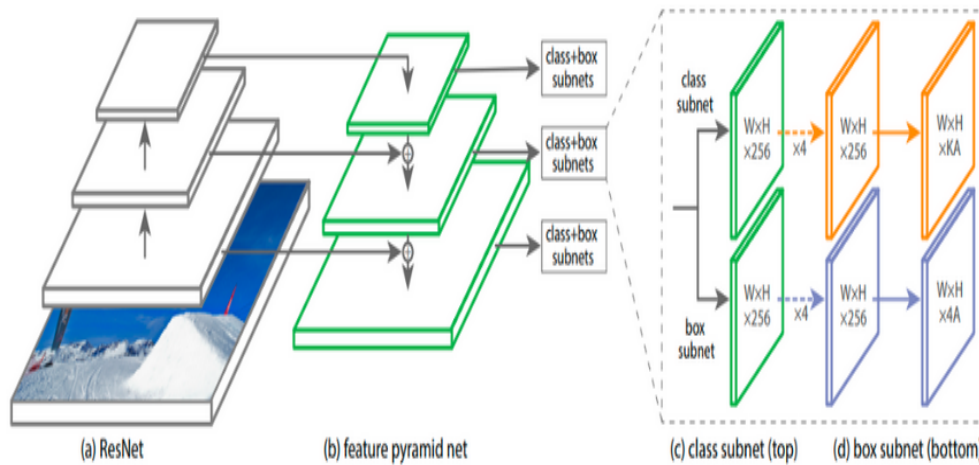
class+box subnets

class+box subnets

class+box subnets

class subnet

WxH x256

x4

WxH x256

WxH xKA

box subnet

WxH x256

x4

WxH x256

WxH x4A

(a) ResNet

(b) feature pyramid net

(c) class subnet (top)

(d) box subnet (bottom)